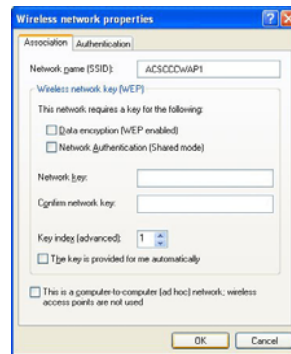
Wireless network properties

Association | Authentication

Network name (SSID): ACSCCCWAP1

Wireless network key (WEP)

This network requires a key for the following:

Data encryption (WEP enabled)

Network Authentication (Shared mode)

Network key:

Confirm network key:

Key index (advanced): 1

The key is provided for me automatically

This is a computer-to-computer (ad hoc) network; wireless access points are not used

OK Cancel